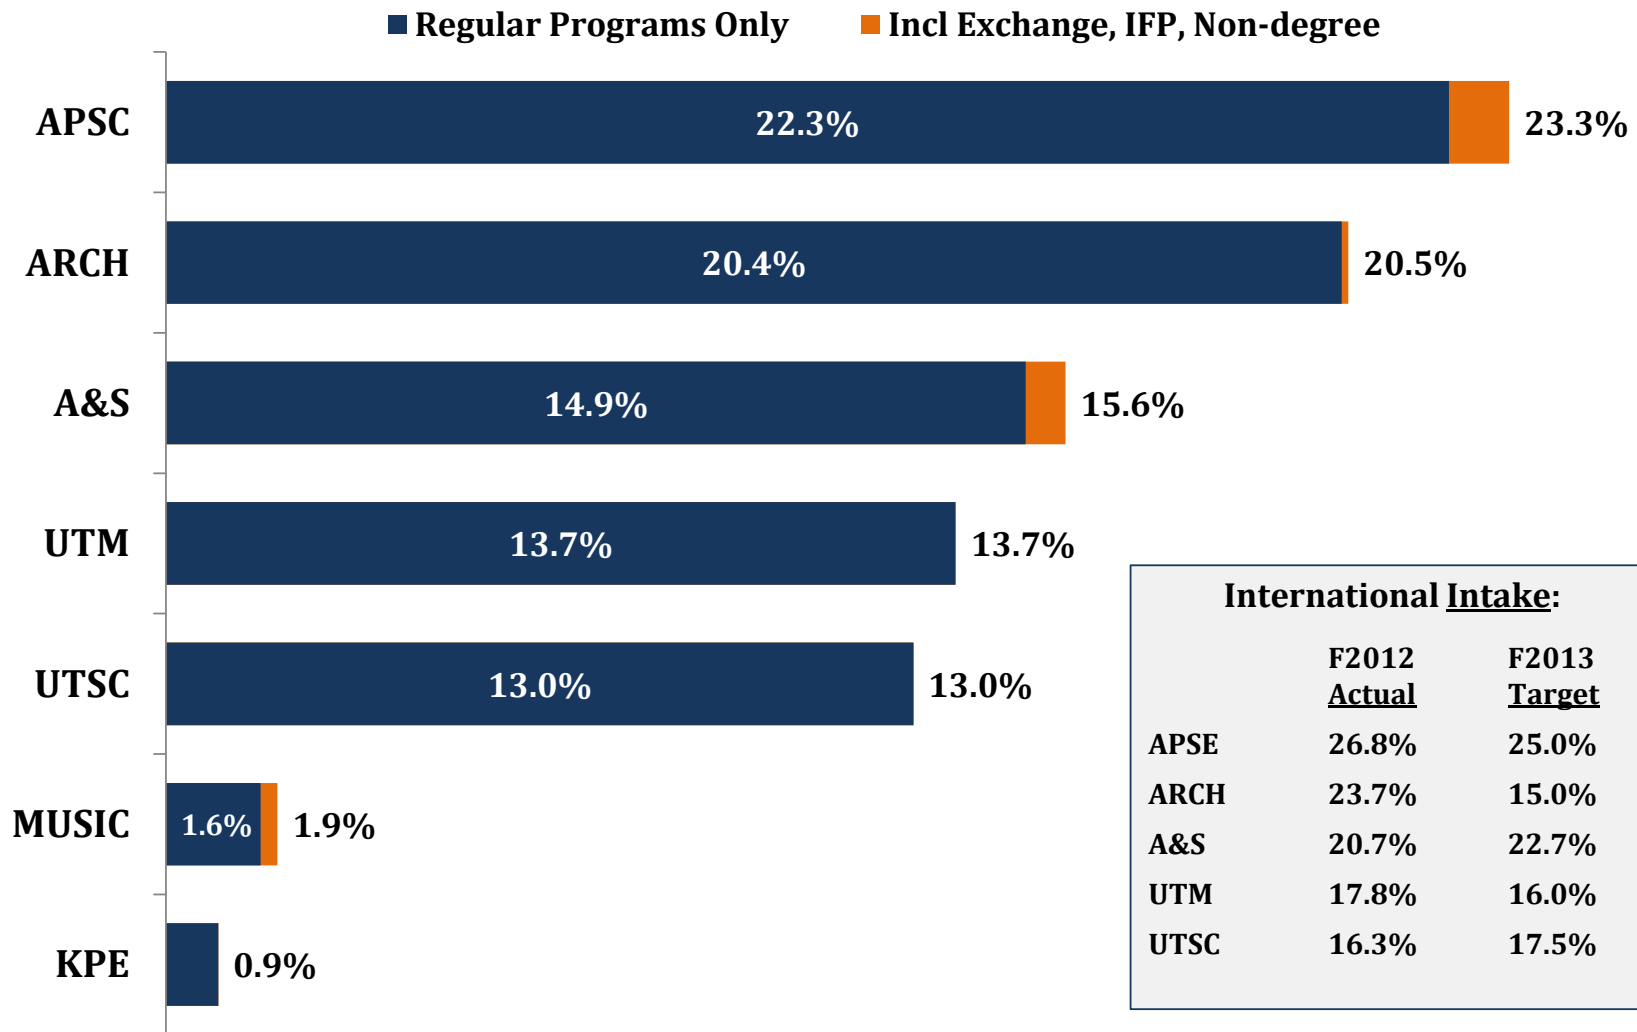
Regular Programs Only Incl Exchange, IFP, Non-degree

APSC 22.3% 23.3%
ARCH 20.4% 20.5%
A&S 14.9% 15.6%
UTM 13.7% 13.7%
UTSC 13.0% 13.0%
MUSIC 1.6% 1.9%
KPE 0.9%

International Intake:

| | F2012 Actual | F2013 Target |
|---|---|---|
| APSE | 26.8% | 25.0% |
| ARCH | 23.7% | 15.0% |
| A&S | 20.7% | 22.7% |
| UTM | 17.8% | 16.0% |
| UTSC | 16.3% | 17.5% |